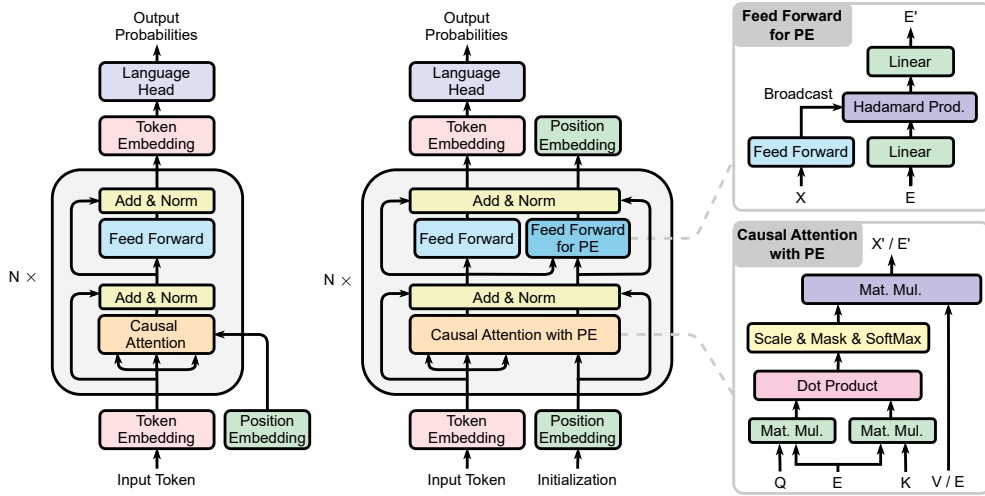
Output Probabilities

Language Head

Token Embedding

Add & Norm

Feed Forward

N ×

Add & Norm

Causal Attention

Token Embedding

Position Embedding

Input Token

Output Probabilities

Language Head

Token Embedding

Position Embedding

Add & Norm

Feed Forward

Feed Forward for PE

N ×

Add & Norm

Causal Attention with PE

Token Embedding

Position Embedding

Input Token

Initialization

Feed Forward for PE

E'

Linear

Broadcast

Hadamard Prod.

Feed Forward

Linear

X

E

Causal Attention with PE

X' / E'

Mat. Mul.

Scale & Mask & SoftMax

Dot Product

Mat. Mul.

Mat. Mul.

Q

E

K

V / E